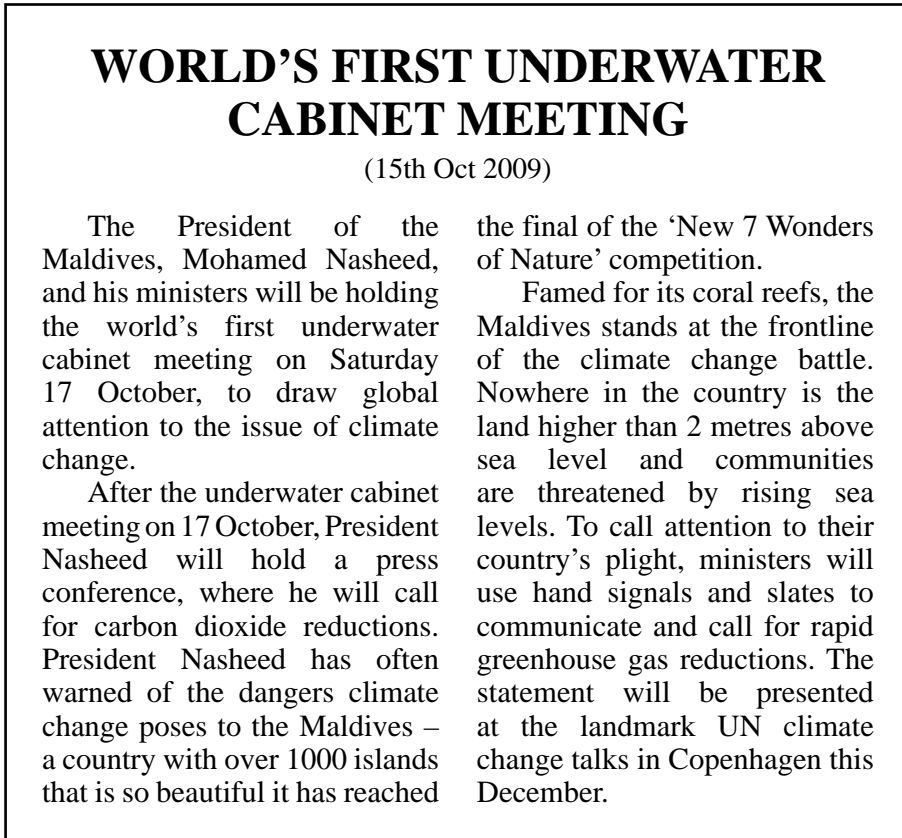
WORLD'S FIRST UNDERWATER CABINET MEETING

(15th Oct 2009)

The President of the Maldives, Mohamed Nasheed, and his ministers will be holding the world's first underwater cabinet meeting on Saturday 17 October, to draw global attention to the issue of climate change.

After the underwater cabinet meeting on 17 October, President Nasheed will hold a press conference, where he will call for carbon dioxide reductions. President Nasheed has often warned of the dangers climate change poses to the Maldives – a country with over 1000 islands that is so beautiful it has reached the final of the 'New 7 Wonders of Nature' competition.

Famed for its coral reefs, the Maldives stands at the frontline of the climate change battle. Nowhere in the country is the land higher than 2 metres above sea level and communities are threatened by rising sea levels. To call attention to their country's plight, ministers will use hand signals and slates to communicate and call for rapid greenhouse gas reductions. The statement will be presented at the landmark UN climate change talks in Copenhagen this December.